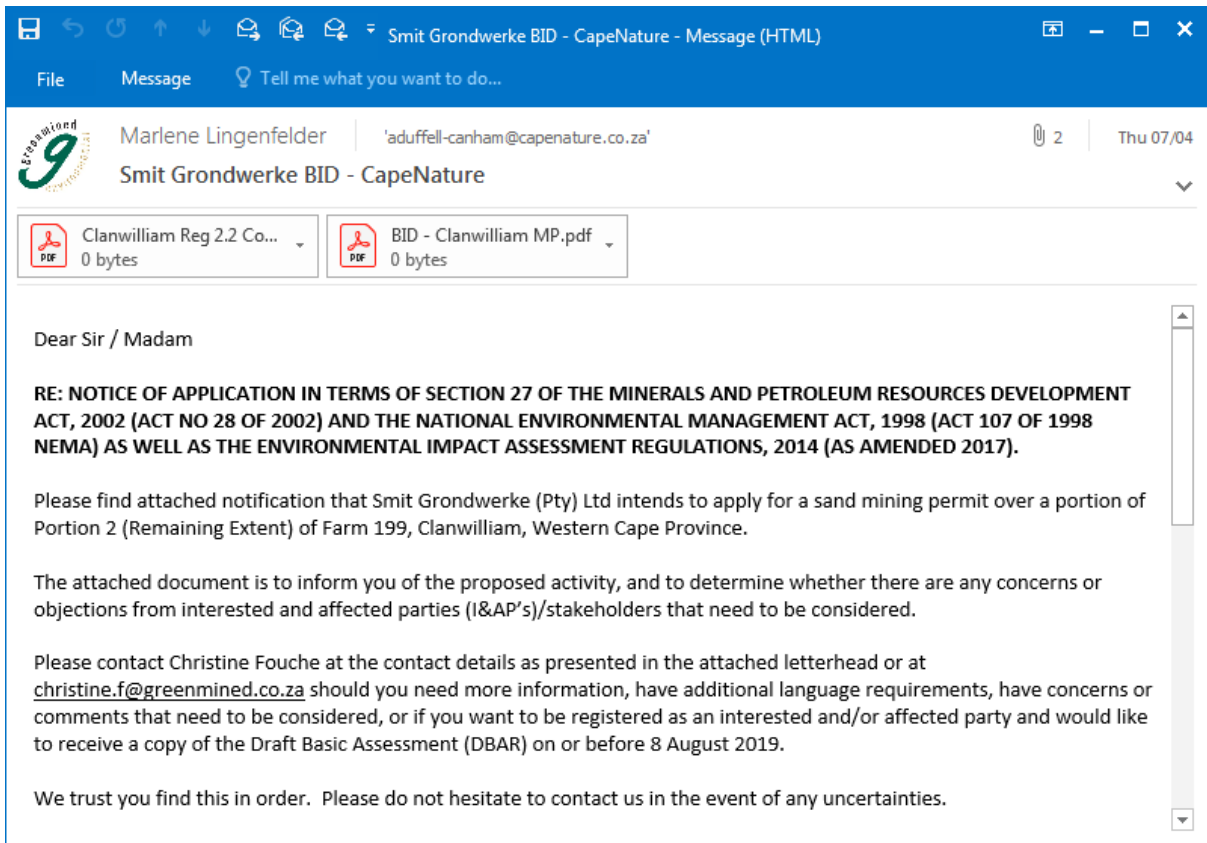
Smit Grondwerke BID - CapeNature - Message (HTML)

File Message Tell me what you want to do...

Greenmined

Marlene Lingenfelder 'aduffell-canham@capenature.co.za' 2 Thu 07/04

Smit Grondwerke BID - CapeNature

Clanwilliam Reg 2.2 Co... 0 bytes

BID - Clanwilliam MP.pdf 0 bytes

Dear Sir / Madam

RE: NOTICE OF APPLICATION IN TERMS OF SECTION 27 OF THE MINERALS AND PETROLEUM RESOURCES DEVELOPMENT ACT, 2002 (ACT NO 28 OF 2002) AND THE NATIONAL ENVIRONMENTAL MANAGEMENT ACT, 1998 (ACT 107 OF 1998 NEMA) AS WELL AS THE ENVIRONMENTAL IMPACT ASSESSMENT REGULATIONS, 2014 (AS AMENDED 2017).

Please find attached notification that Smit Grondwerke (Pty) Ltd intends to apply for a sand mining permit over a portion of Portion 2 (Remaining Extent) of Farm 199, Clanwilliam, Western Cape Province.

The attached document is to inform you of the proposed activity, and to determine whether there are any concerns or objections from interested and affected parties (I&AP's)/stakeholders that need to be considered.

Please contact Christine Fouche at the contact details as presented in the attached letterhead or at christine.f@greenmined.co.za should you need more information, have additional language requirements, have concerns or comments that need to be considered, or if you want to be registered as an interested and/or affected party and would like to receive a copy of the Draft Basic Assessment (DBAR) on or before 8 August 2019.

We trust you find this in order. Please do not hesitate to contact us in the event of any uncertainties.